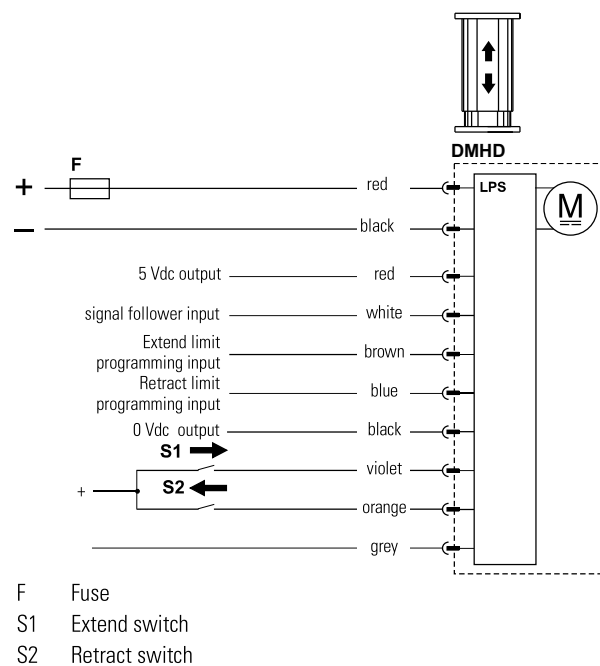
DMHD

F

+

–

red

black

LPS

M

5 Vdc output

red

signal follower input

white

Extend limit programming input

brown

Retract limit programming input

blue

0 Vdc output

black

S1

violet

+

S2

orange

grey

F Fuse
S1 Extend switch
S2 Retract switch